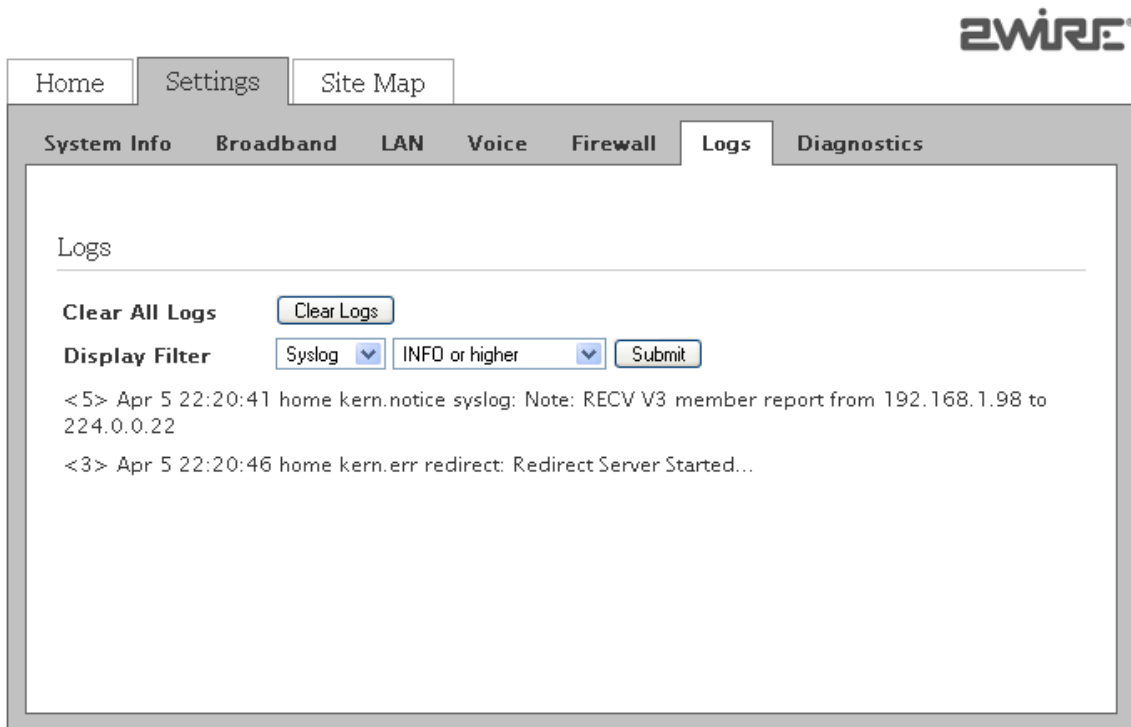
2WIRE

Home | Settings | Site Map

System Info | Broadband | LAN | Voice | Firewall | Logs | Diagnostics

Logs

Clear All Logs Clear Logs

Display Filter Syslog INFO or higher Submit

<5> Apr 5 22:20:41 home kern.notice syslog: Note: RECV V3 member report from 192.168.1.98 to 224.0.0.22

<3> Apr 5 22:20:46 home kern.err redirect: Redirect Server Started...